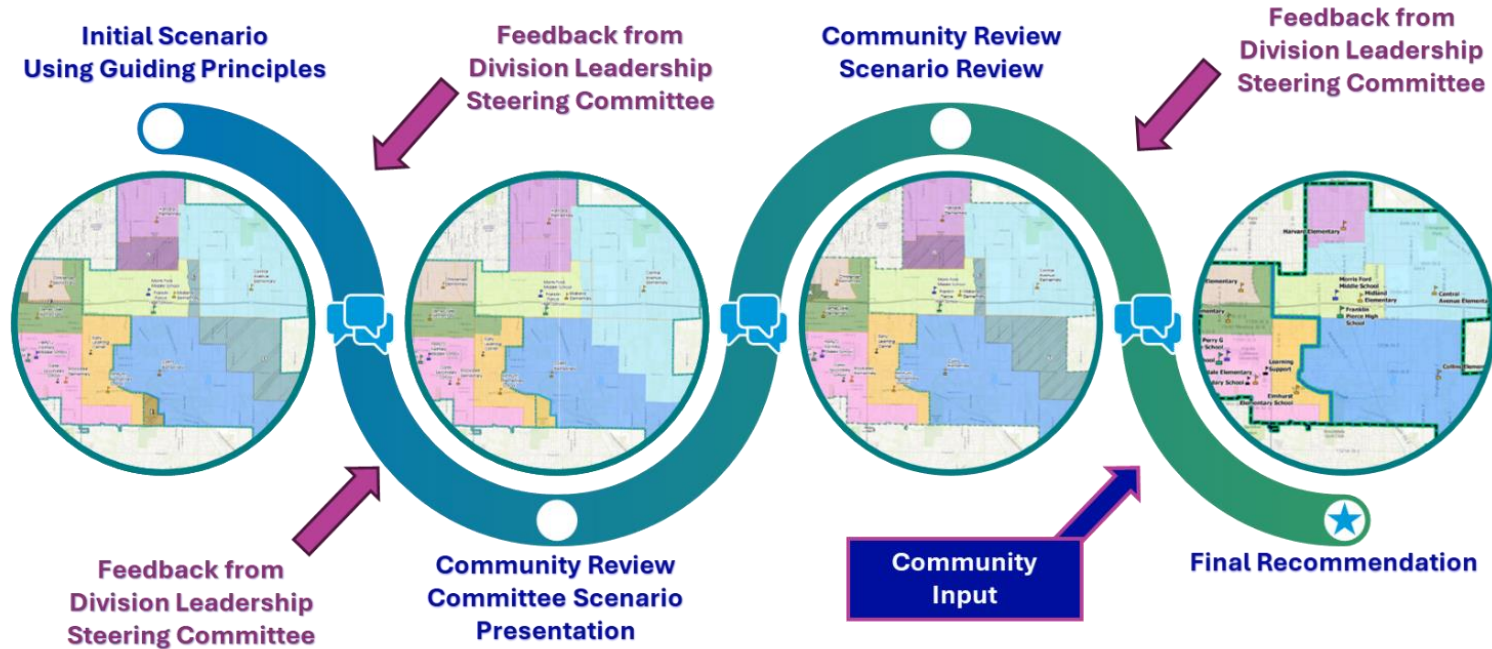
Initial Scenario Using Guiding Principles

Feedback from Division Leadership Steering Committee

Community Review Scenario Review

Feedback from Division Leadership Steering Committee

Harvard Elementary

Elementary

Morris Ford Middle School

Midland Elementary

Central Avenue Elementary

Franklin Pierce High School

Perry G School

Learning Support

dale Elementary

Elmhurst Elementary School

Collins Elementary

Feedback from Division Leadership Steering Committee

Community Review Committee Scenario Presentation

Community Input

Final Recommendation